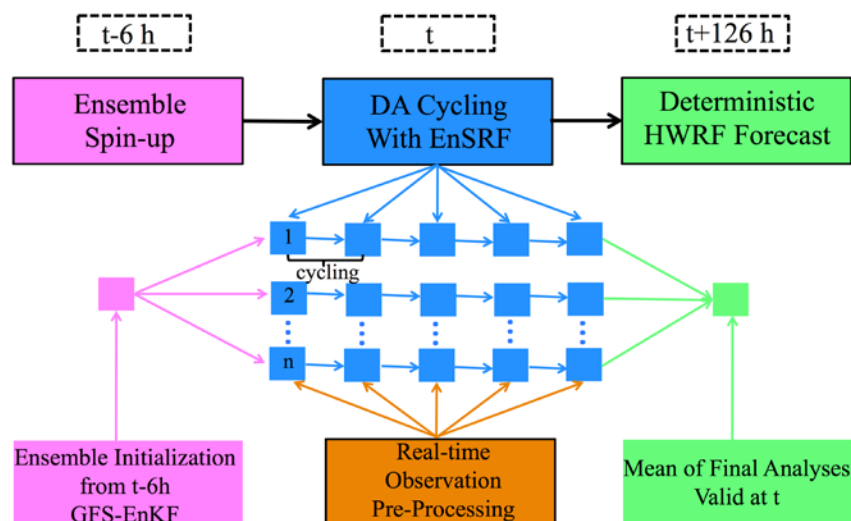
t-6 h

t

t+126 h

Ensemble Spin-up

DA Cycling With EnSRF

Deterministic HWRF Forecast

1

cycling

2

n

Ensemble Initialization from t-6h GFS-EnKF

Real-time Observation Pre-Processing

Mean of Final Analyses Valid at t